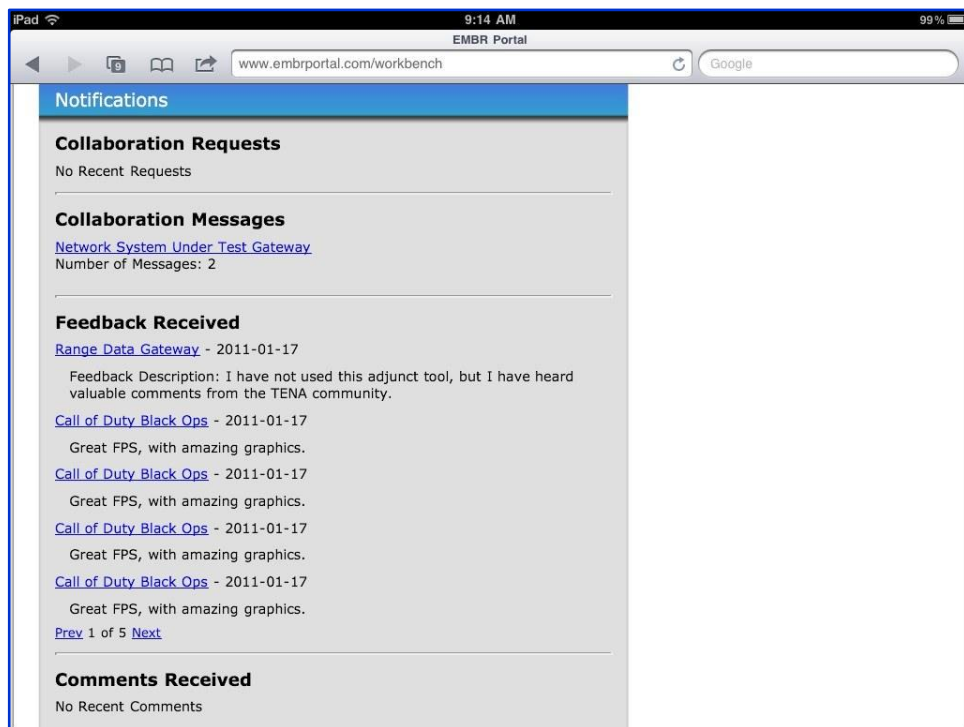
iPad 9:14 AM 99%

EMBR Portal

9

www.embrportal.com/workbench

Google

Notifications

Collaboration Requests

No Recent Requests

Collaboration Messages

Network System Under Test Gateway
Number of Messages: 2

Feedback Received

Range Data Gateway - 2011-01-17

Feedback Description: I have not used this adjunct tool, but I have heard valuable comments from the TENA community.

Call of Duty Black Ops - 2011-01-17

Great FPS, with amazing graphics.

Call of Duty Black Ops - 2011-01-17

Great FPS, with amazing graphics.

Call of Duty Black Ops - 2011-01-17

Great FPS, with amazing graphics.

Call of Duty Black Ops - 2011-01-17

Great FPS, with amazing graphics.

Prev 1 of 5 Next

Comments Received

No Recent Comments